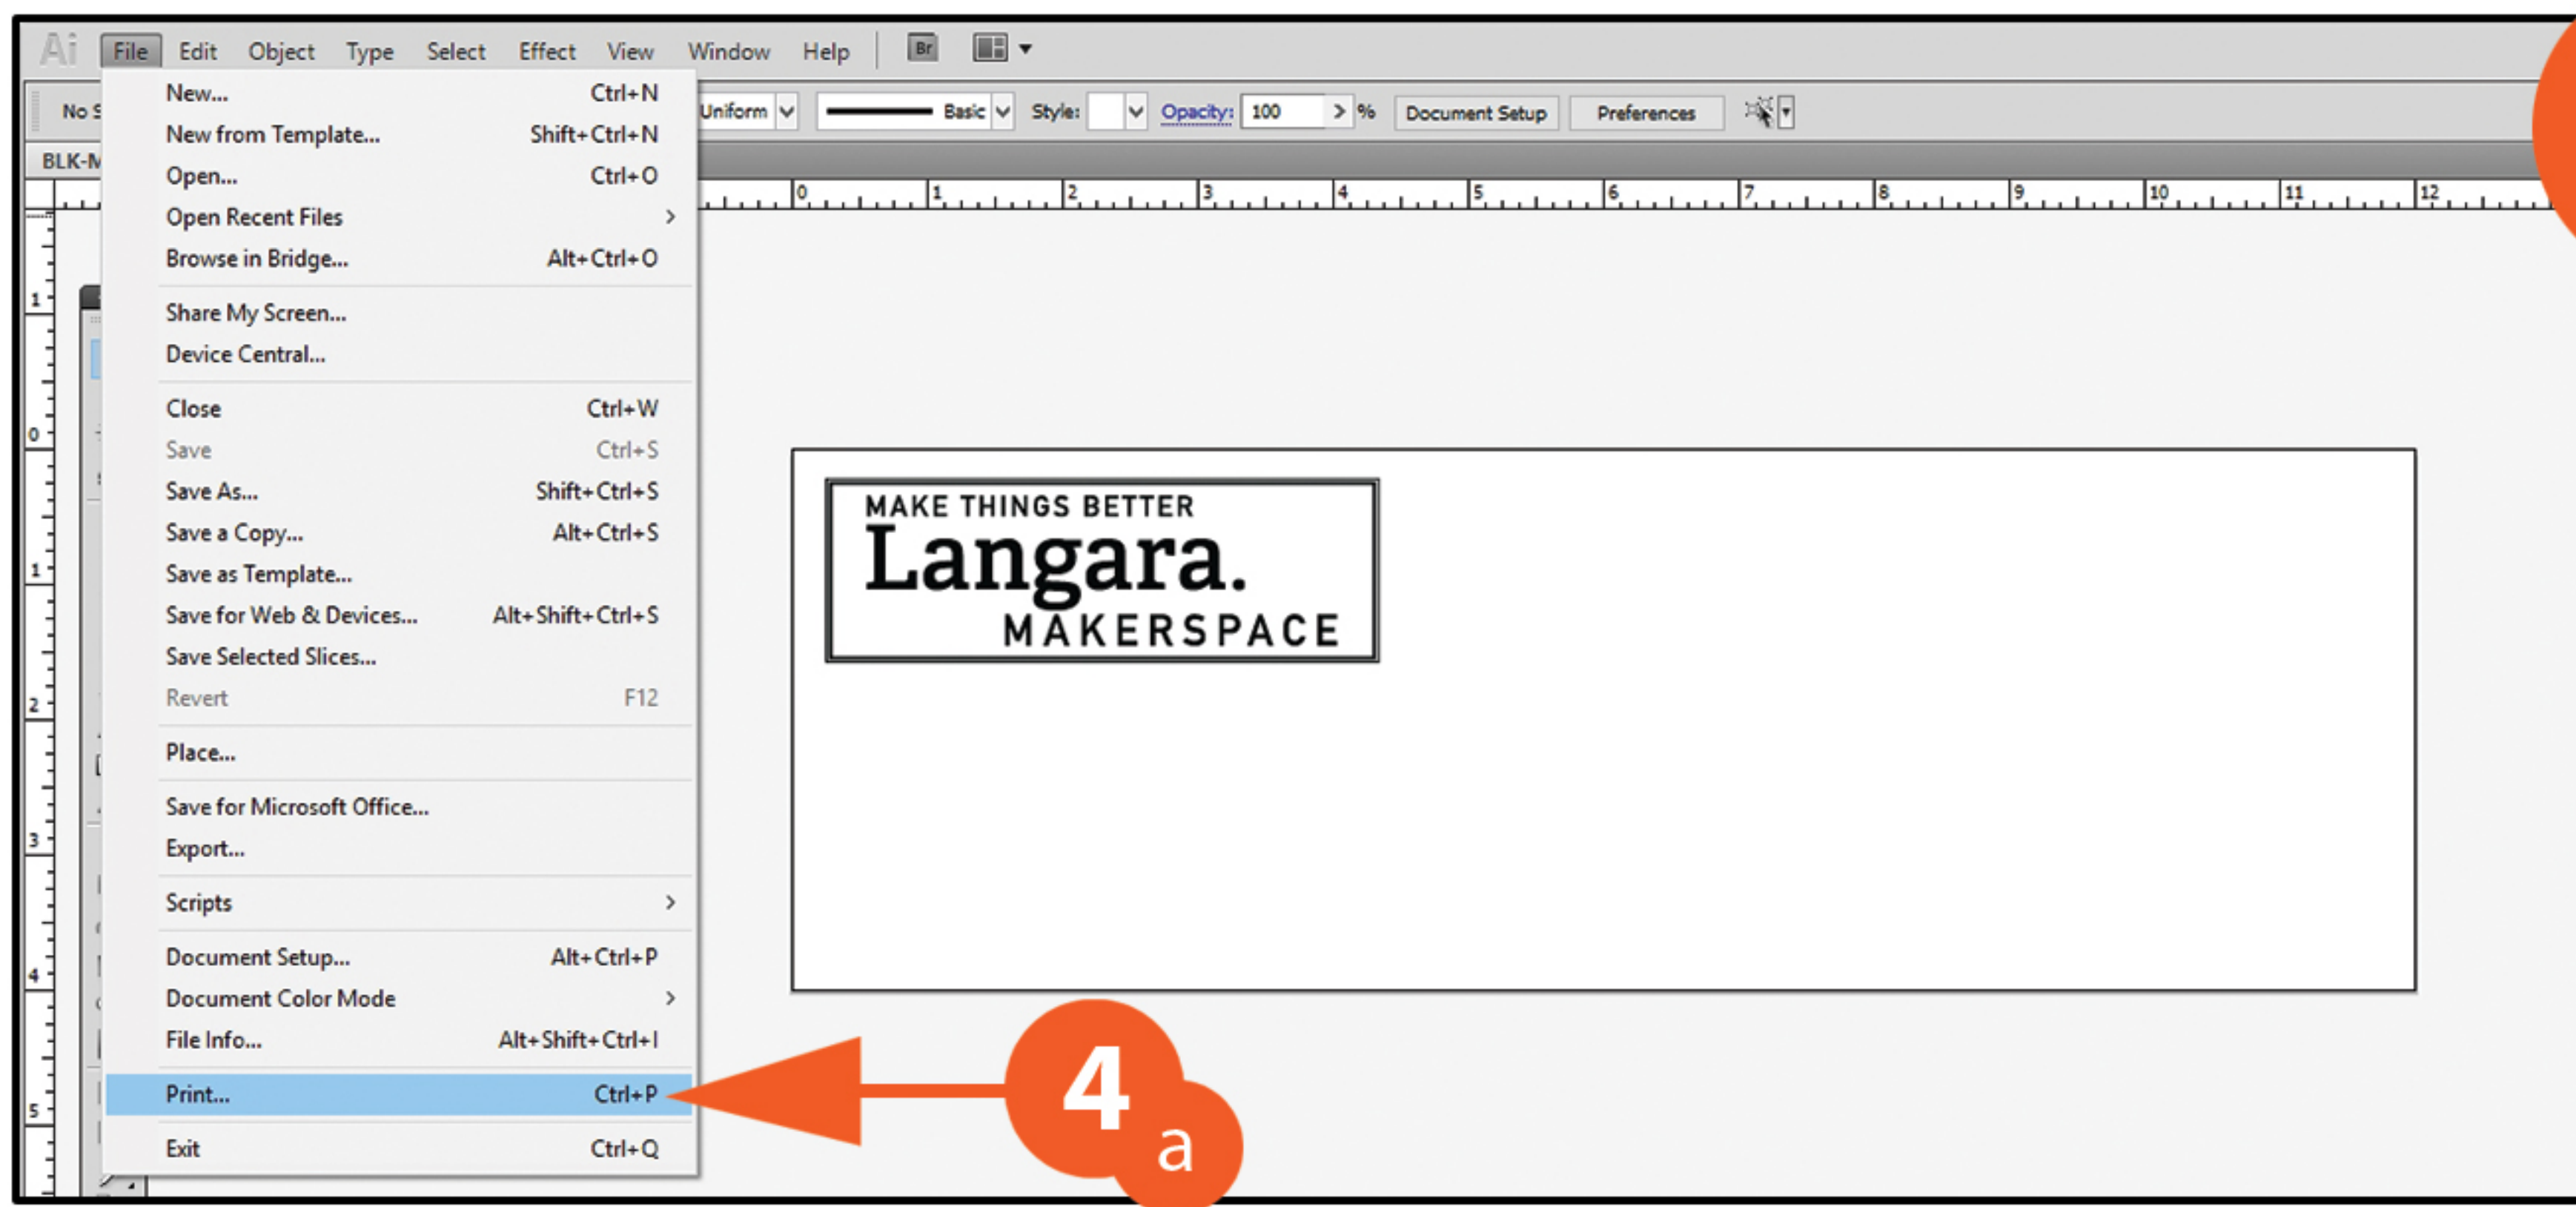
Ai File Edit Object Type Select Effect View Window Help Br

No S Uniform Basic Style: Opacity: 100 % Document Setup Preferences

BLK-M

0 1 2 3 4 5 6 7 8 9 10 11 12

| | |
|---|---|
| New... | Ctrl+N |
| New from Template... | Shift+Ctrl+N |
| Open... | Ctrl+O |
| Open Recent Files | > |
| Browse in Bridge... | Alt+Ctrl+O |
| Share My Screen... | |
| Device Central... | |
| Close | Ctrl+W |
| Save | Ctrl+S |
| Save As... | Shift+Ctrl+S |
| Save a Copy... | Alt+Ctrl+S |
| Save as Template... | |
| Save for Web & Devices... | Alt+Shift+Ctrl+S |
| Save Selected Slices... | |
| Revert | F12 |
| Place... | |
| Save for Microsoft Office... | |
| Export... | |
| Scripts | > |
| Document Setup... | Alt+Ctrl+P |
| Document Color Mode | > |
| File Info... | Alt+Shift+Ctrl+I |
| Print... | Ctrl+P |
| Exit | Ctrl+Q |

MAKE THINGS BETTER
Langara.
MAKERSPACE

4 a